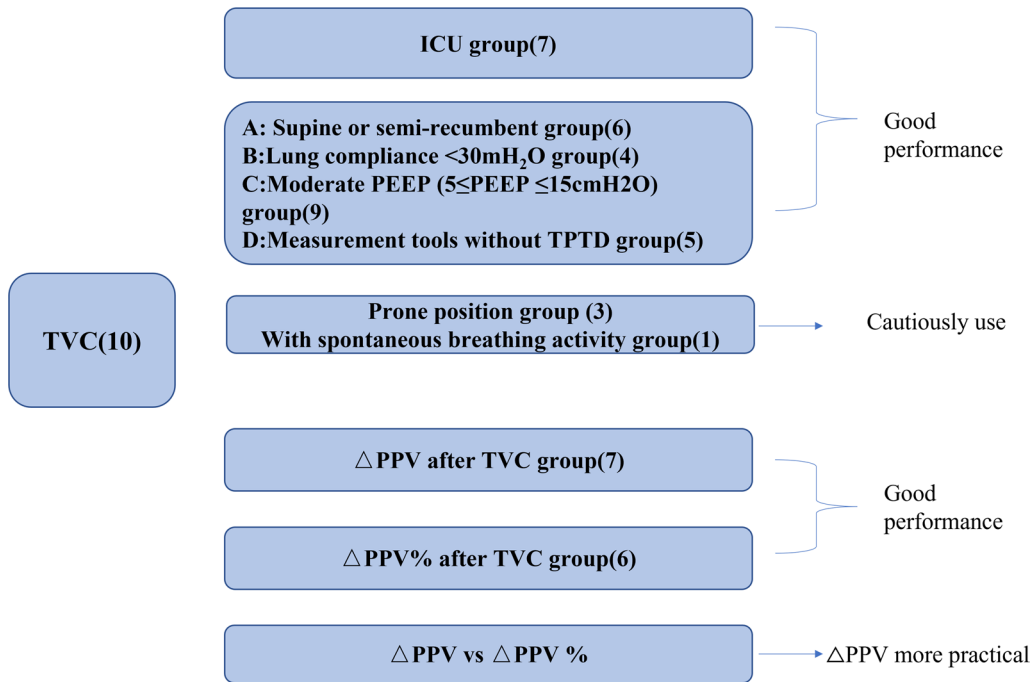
TVC(10)

ICU group(7)

A: Supine or semi-recumbent group(6)
B:Lung compliance <30mH$_2$O group(4)
C:Moderate PEEP (5≤PEEP ≤15cmH2O) group(9)
D:Measurement tools without TPTD group(5)

Good performance

Prone position group (3)
With spontaneous breathing activity group(1)

Cautiously use

△PPV after TVC group(7)

△PPV% after TVC group(6)

Good performance

△PPV vs △PPV %

△PPV more practical